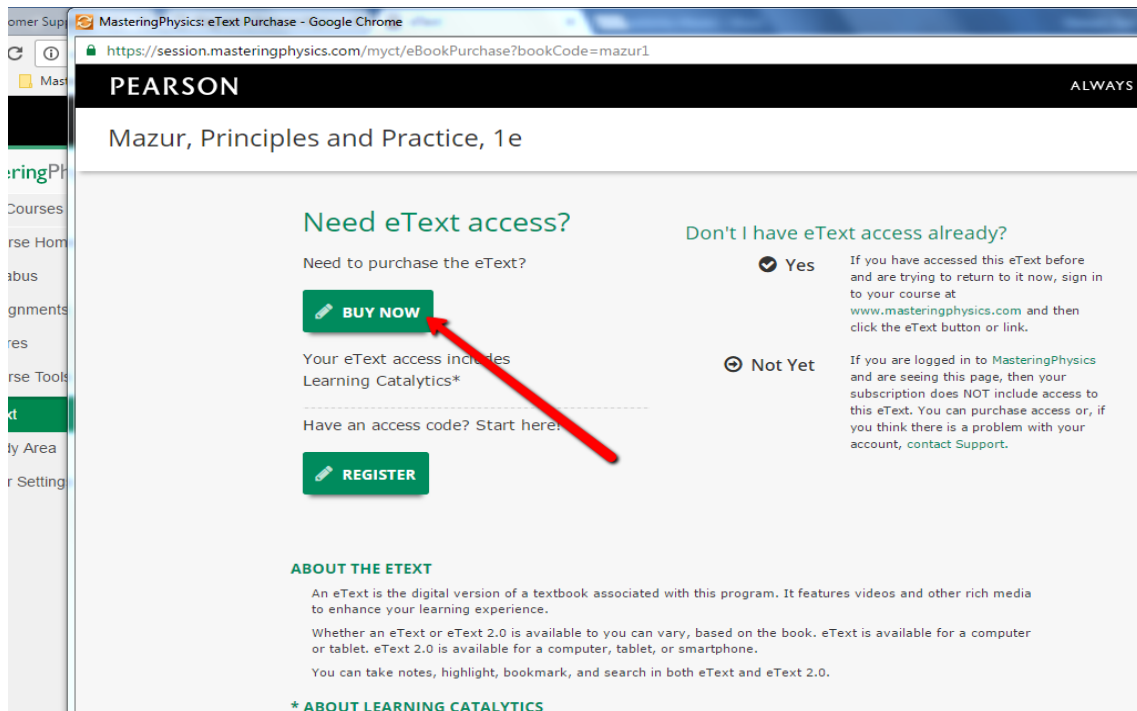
omer Sup

MasteringPhysics: eText Purchase - Google Chrome

https://session.masteringphysics.com/myct/eBookPurchase?bookCode=mazur1

Mast

PEARSON

ALWAYS

Mazur, Principles and Practice, 1e

eringPh

Courses

rse Hom

abus

gnments

res

rse Tools

xt

dy Area

r Setting

Need eText access?

Need to purchase the eText?

BUY NOW

Your eText access inc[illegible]es Learning Catalytics*

Have an access code? Start here!

REGISTER

Don't I have eText access already?

Yes

If you have accessed this eText before and are trying to return to it now, sign in to your course at www.masteringphysics.com and then click the eText button or link.

Not Yet

If you are logged in to MasteringPhysics and are seeing this page, then your subscription does NOT include access to this eText. You can purchase access or, if you think there is a problem with your account, contact Support.

ABOUT THE ETEXT

An eText is the digital version of a textbook associated with this program. It features videos and other rich media to enhance your learning experience.

Whether an eText or eText 2.0 is available to you can vary, based on the book. eText is available for a computer or tablet. eText 2.0 is available for a computer, tablet, or smartphone.

You can take notes, highlight, bookmark, and search in both eText and eText 2.0.

* ABOUT LEARNING CATALYTICS